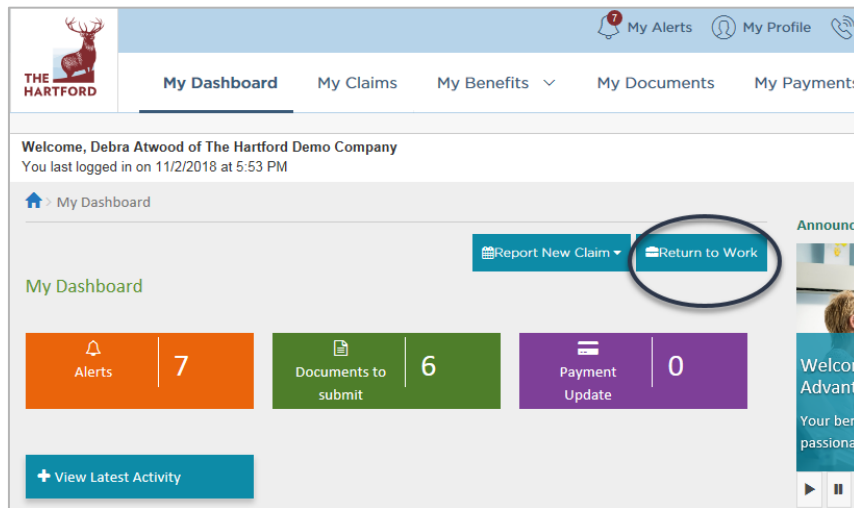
THE HARTFORD

7 My Alerts My Profile

My Dashboard My Claims My Benefits My Documents My Payments

Welcome, Debra Atwood of The Hartford Demo Company
You last logged in on 11/2/2018 at 5:53 PM

My Dashboard

Report New Claim Return to Work

My Dashboard

Alerts 7

Documents to submit 6

Payment Update 0

+ View Latest Activity

Announ

Welco
Advant

Your ber
passiona